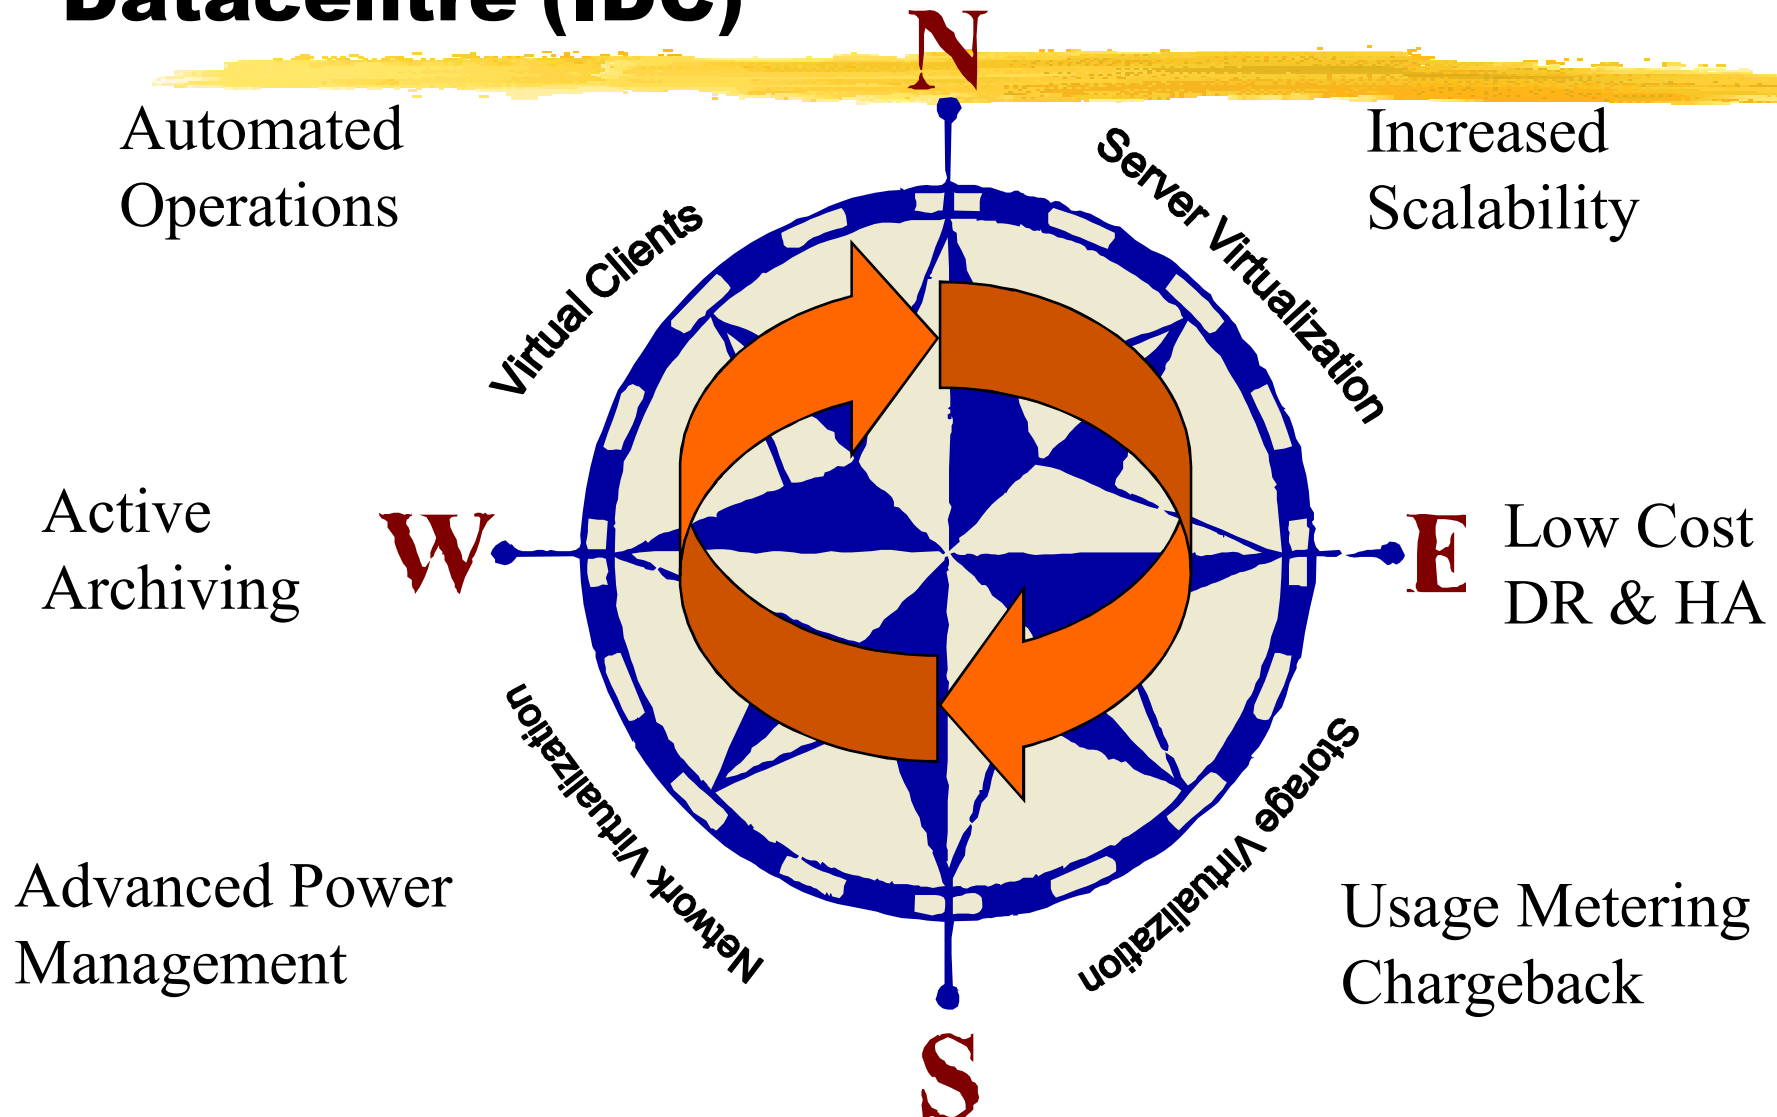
Datacentre (IDC)

N

Automated Operations

Increased Scalability

Virtual Clients

Server Virtualization

Active Archiving

W

E

Low Cost DR & HA

Network Virtualization

Storage Virtualization

Advanced Power Management

Usage Metering Chargeback

S